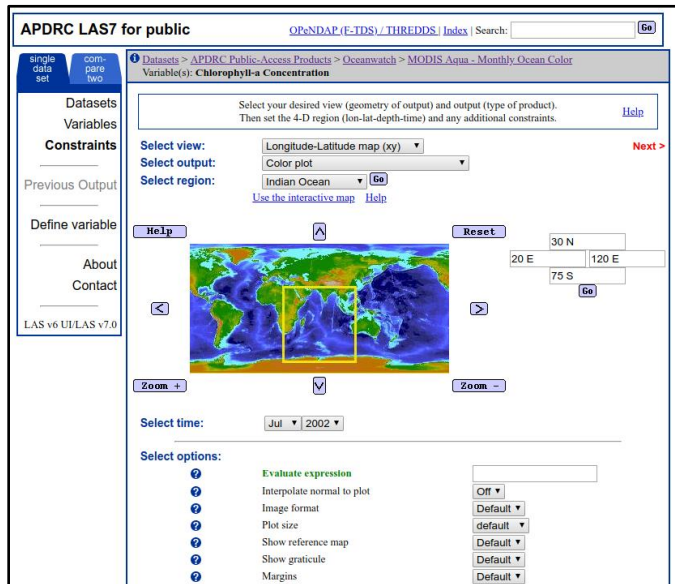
APDRC LAS7 for public

OPeNDAP (F-TDS) / THREDDS | Index | Search: Go

single data set

com-pare two

Datasets

Variables

Constraints

Previous Output

Define variable

About

Contact

LAS v6 UI/LAS v7.0

Datasets > APDRC Public-Access Products > Oceanwatch > MODIS Aqua - Monthly Ocean Color
Variable(s): Chlorophyll-a Concentration

Select your desired view (geometry of output) and output (type of product). Then set the 4-D region (lon-lat-depth-time) and any additional constraints.

Help

Select view: Longitude-Latitude map (xy)

Select output: Color plot

Select region: Indian Ocean Go

Next >

Use the interactive map Help

Help

Reset

30 N

20 E

120 E

75 S

Go

Zoom +

Zoom -

Select time: Jul 2002

Select options:

Evaluate expression

Interpolate normal to plot Off

Image format Default

Plot size default

Show reference map Default

Show graticule Default

Margins Default